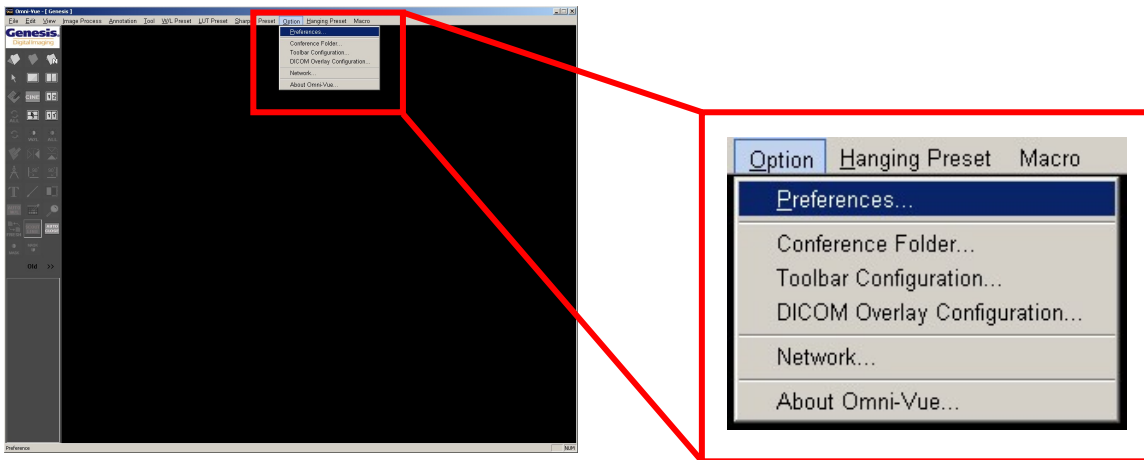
Omni-Vue - [ Genesis ]

File Edit View Image Process Annotation Tool W/L Preset LUT Preset Sharp Preset Option Hanging Preset Macro

Genesis
DigitalImaging

Preferences...
Conference Folder...
Toolbar Configuration...
DICOM Overlay Configuration...
Network...
About Omni-Vue...

Preference

NUM

Option Hanging Preset Macro

Preferences...

Conference Folder...
Toolbar Configuration...
DICOM Overlay Configuration...

Network...

About Omni-Vue...